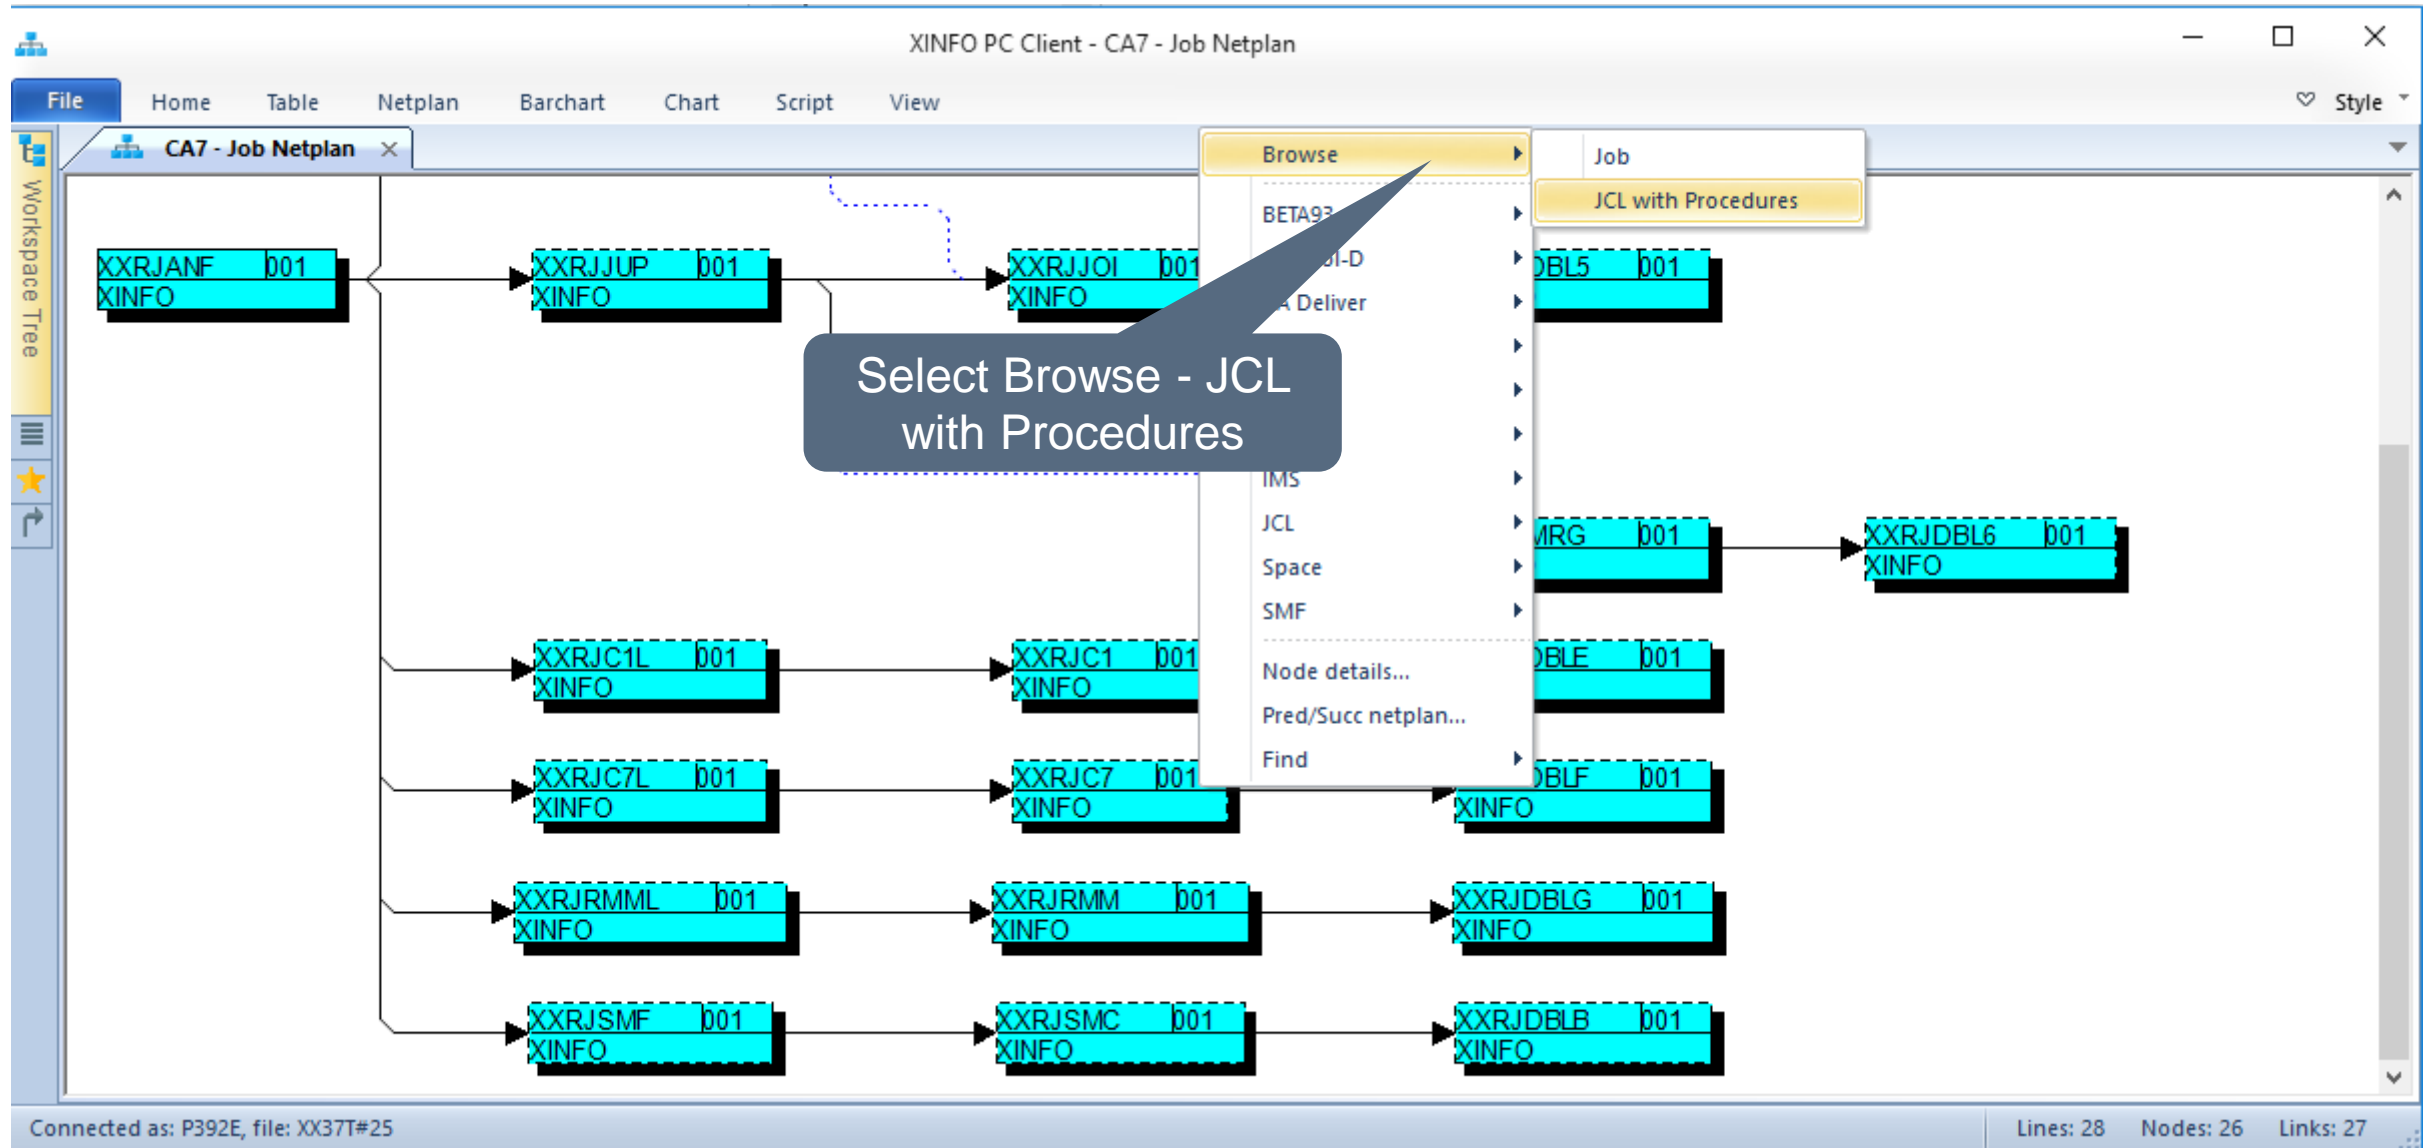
XINFO PC Client - CA7 - Job Netplan

File Home Table Netplan Barchart Chart Script View Style

Workspace Tree

CA7 - Job Netplan

Browse
BETA93
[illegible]I-D
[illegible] Deliver
IMS
JCL
Space
SMF
Node details...
Pred/Succ netplan...
Find

Job
JCL with Procedures

Select Browse - JCL with Procedures

| XXRJANF 001 | XINFO |
|---|---|
| XXRJJUP 001 | XINFO |
| XXRJJOI 001 | XINFO |
| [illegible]DBL5 001 | |
| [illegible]MRG 001 | |
| XXRJDBL6 001 | XINFO |
| XXRJC1L 001 | XINFO |
| XXRJC1 001 | XINFO |
| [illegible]DBLE 001 | |
| XXRJC7L 001 | XINFO |
| XXRJC7 001 | XINFO |
| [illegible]DBLF 001 | XINFO |
| XXRJRMML 001 | XINFO |
| XXRJRMM 001 | XINFO |
| XXRJDBLG 001 | XINFO |
| XXRJSMF 001 | XINFO |
| XXRJSMC 001 | XINFO |
| XXRJDBLB 001 | XINFO |

Connected as: P392E, file: XX37T#25
Lines: 28 Nodes: 26 Links: 27